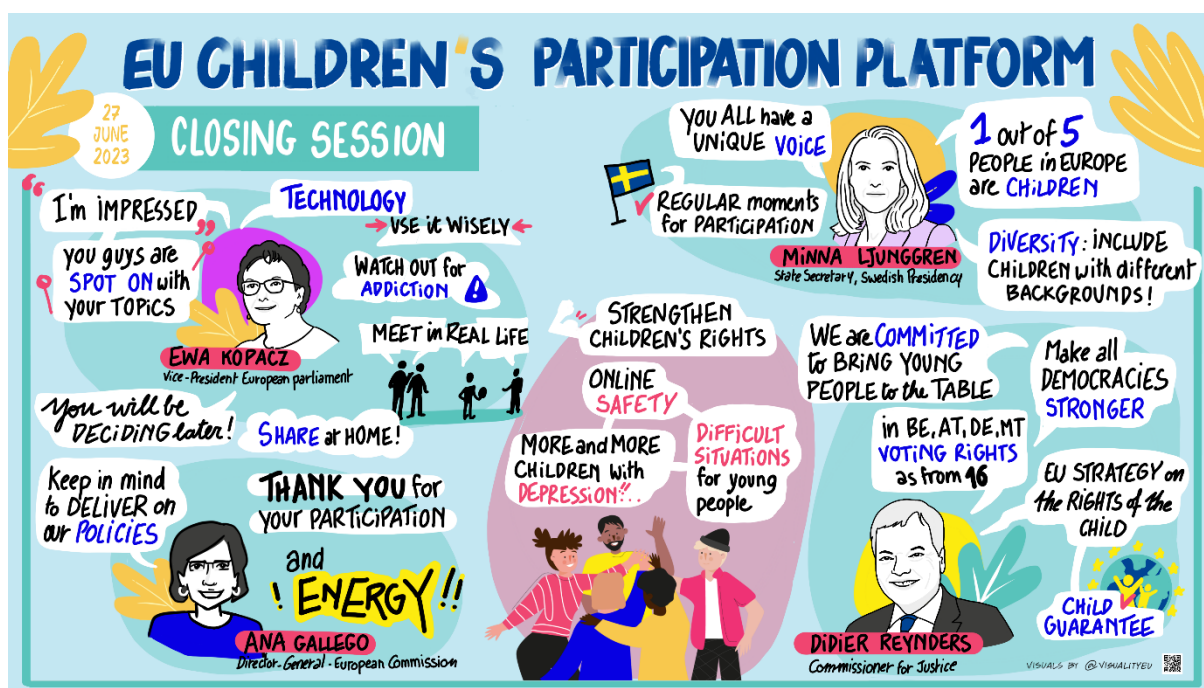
EU CHILDREN'S PARTICIPATION PLATFORM

27 JUNE 2023

CLOSING SESSION

"I'm IMPRESSED"

you guys are SPOT ON with your TOPICS

TECHNOLOGY
USE it WISELY

WATCH OUT for ADDICTION

MEET in REAL LIFE

EWA KOPACZ
Vice-President European parliament

You will be DECIDING later!

SHARE at HOME!

Keep in mind to DELIVER on our POLICIES

THANK YOU for your PARTICIPATION

and !ENERGY!!

ANA GALLEGO
Director-General - European Commission

YOU ALL have a UNIQUE VOICE

REGULAR moments for PARTICIPATION

MINNA LJUNGGREN
State Secretary, Swedish Presidency

1 out of 5 PEOPLE in EUROPE are CHILDREN

DIVERSITY: INCLUDE CHILDREN with different BACKGROUNDS!

STRENGTHEN CHILDREN'S RIGHTS

ONLINE SAFETY

MORE and MORE CHILDREN with DEPRESSION!..

DIFFICULT SITUATIONS for young people

WE are COMMITTED to BRING YOUNG PEOPLE to the TABLE

Make all DEMOCRACIES STRONGER

in BE, AT, DE, MT VOTING RIGHTS as from 16

EU STRATEGY on the RIGHTS of the CHILD

CHILD GUARANTEE

DIDIER REYNDERS
Commissioner for Justice

VISUALS BY @VISUALITYEU